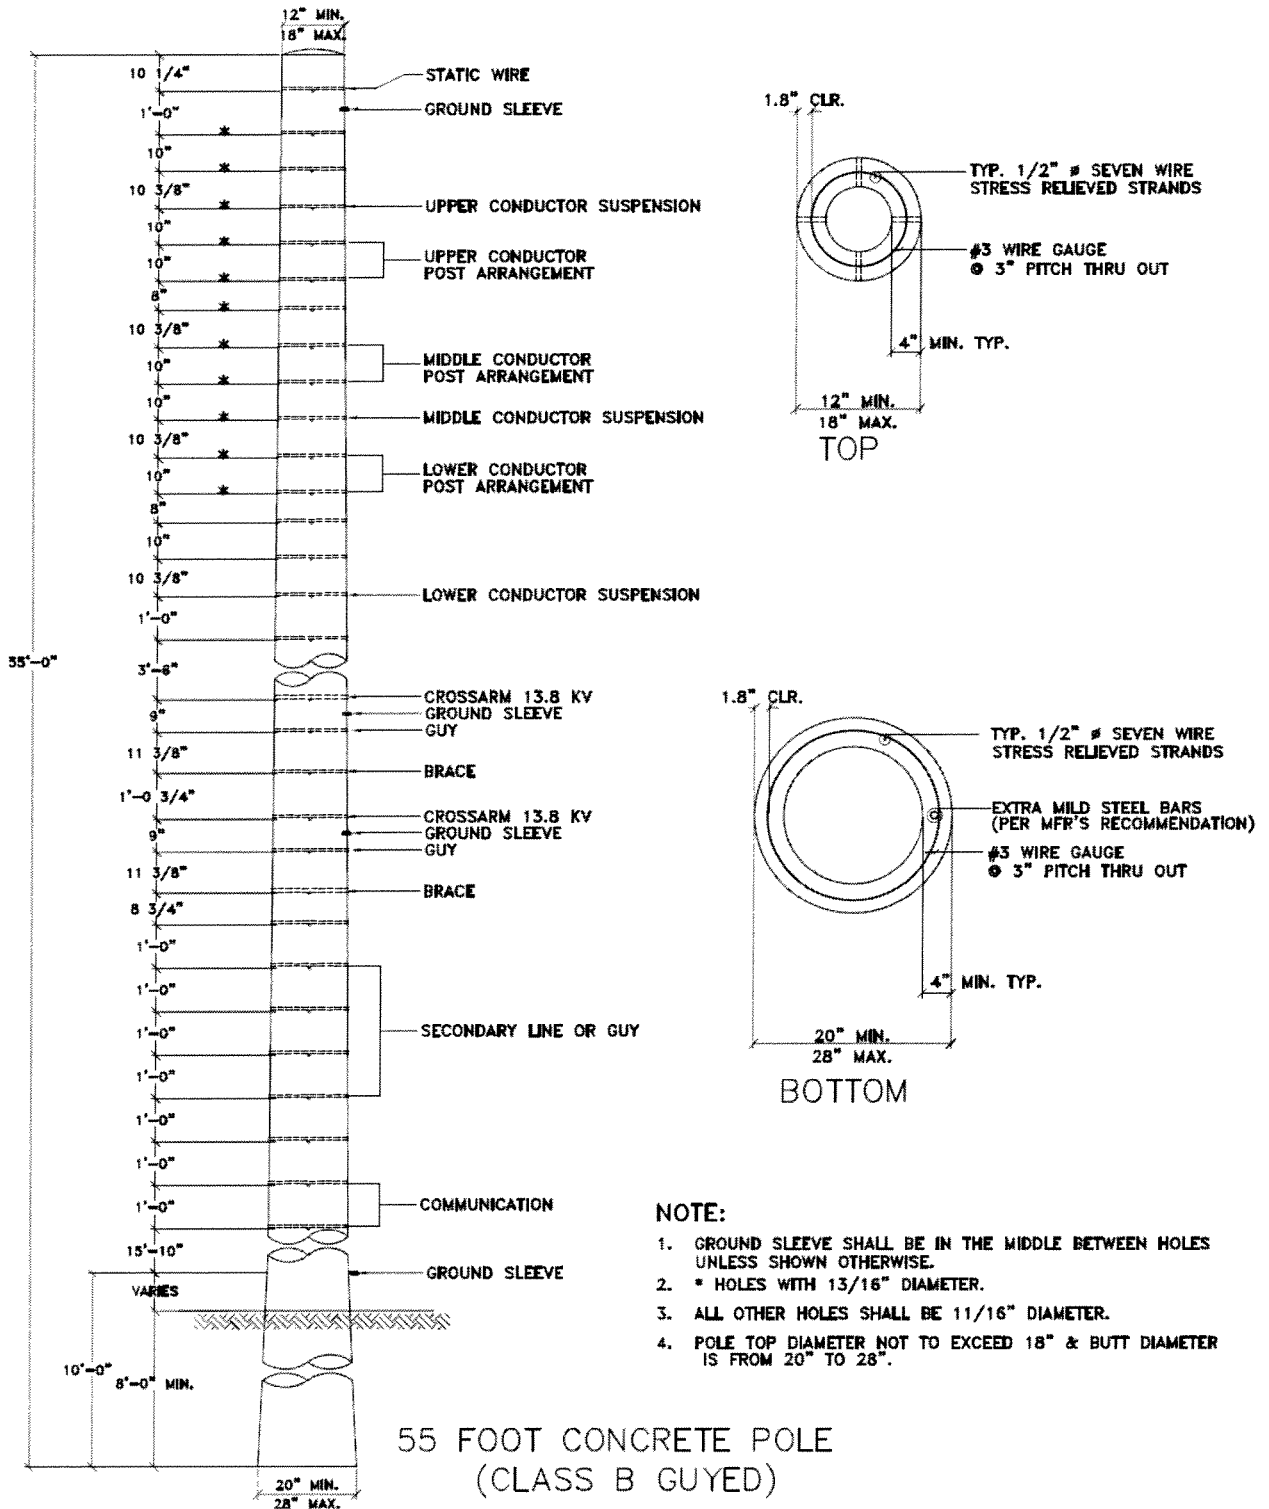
12" MIN.
18" MAX.

10 1/4"
STATIC WIRE
1'-0"
GROUND SLEEVE
10"
10 3/8"
UPPER CONDUCTOR SUSPENSION
10"
10"
UPPER CONDUCTOR POST ARRANGEMENT
8"
10 3/8"
10"
MIDDLE CONDUCTOR POST ARRANGEMENT
10"
MIDDLE CONDUCTOR SUSPENSION
10 3/8"
10"
LOWER CONDUCTOR POST ARRANGEMENT
8"
10"
10 3/8"
LOWER CONDUCTOR SUSPENSION
1'-0"
55'-0"
3'-8"
CROSSARM 13.8 KV
9"
GROUND SLEEVE
GUY
11 3/8"
BRACE
1'-0 3/4"
CROSSARM 13.8 KV
9"
GROUND SLEEVE
GUY
11 3/8"
BRACE
8 3/4"
1'-0"
1'-0"
1'-0"
SECONDARY LINE OR GUY
1'-0"
1'-0"
1'-0"
1'-0"
COMMUNICATION
15'-10"
GROUND SLEEVE
VARIES
10'-0"
8'-0" MIN.
20" MIN.
28" MAX.

1.8" CLR.
TYP. 1/2" ø SEVEN WIRE STRESS RELIEVED STRANDS
#3 WIRE GAUGE @ 3" PITCH THRU OUT
4" MIN. TYP.
12" MIN.
18" MAX.
TOP

1.8" CLR.
TYP. 1/2" ø SEVEN WIRE STRESS RELIEVED STRANDS
EXTRA MILD STEEL BARS (PER MFR'S RECOMMENDATION)
#3 WIRE GAUGE @ 3" PITCH THRU OUT
4" MIN. TYP.
20" MIN.
28" MAX.
BOTTOM

NOTE:
1. GROUND SLEEVE SHALL BE IN THE MIDDLE BETWEEN HOLES UNLESS SHOWN OTHERWISE.
2. * HOLES WITH 13/16" DIAMETER.
3. ALL OTHER HOLES SHALL BE 11/16" DIAMETER.
4. POLE TOP DIAMETER NOT TO EXCEED 18" & BUTT DIAMETER IS FROM 20" TO 28".

55 FOOT CONCRETE POLE
(CLASS B GUYED)